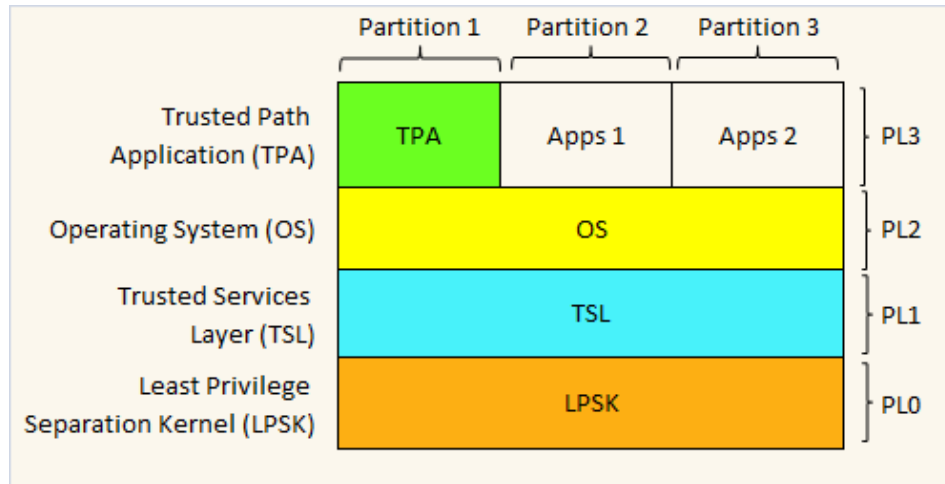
Partition 1
Partition 2
Partition 3

Trusted Path Application (TPA)
TPA
Apps 1
Apps 2
PL3

Operating System (OS)
OS
PL2

Trusted Services Layer (TSL)
TSL
PL1

Least Privilege Separation Kernel (LPSK)
LPSK
PL0